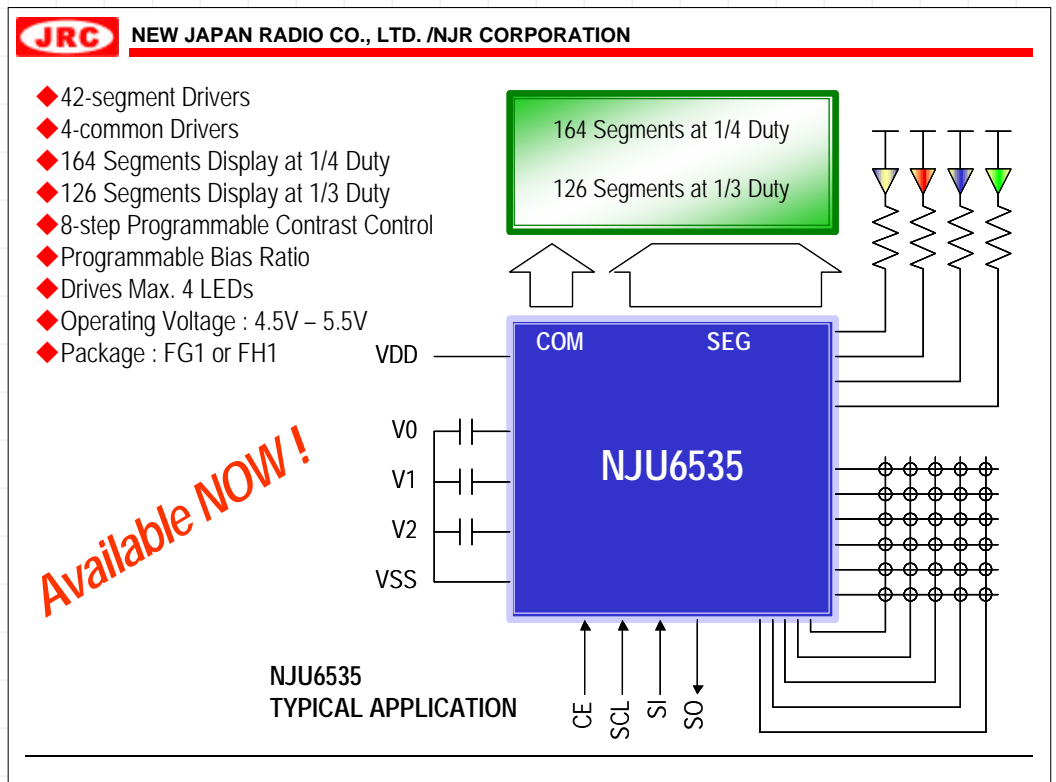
JRC NEW JAPAN RADIO CO., LTD. /NJR CORPORATION

◆42-segment Drivers
◆4-common Drivers
◆164 Segments Display at 1/4 Duty
◆126 Segments Display at 1/3 Duty
◆8-step Programmable Contrast Control
◆Programmable Bias Ratio
◆Drives Max. 4 LEDs
◆Operating Voltage : 4.5V – 5.5V
◆Package : FG1 or FH1

164 Segments at 1/4 Duty

126 Segments at 1/3 Duty

VDD

COM

SEG

V0

V1

V2

VSS

NJU6535

Available NOW !

CE

SCL

SI

SO

NJU6535
TYPICAL APPLICATION